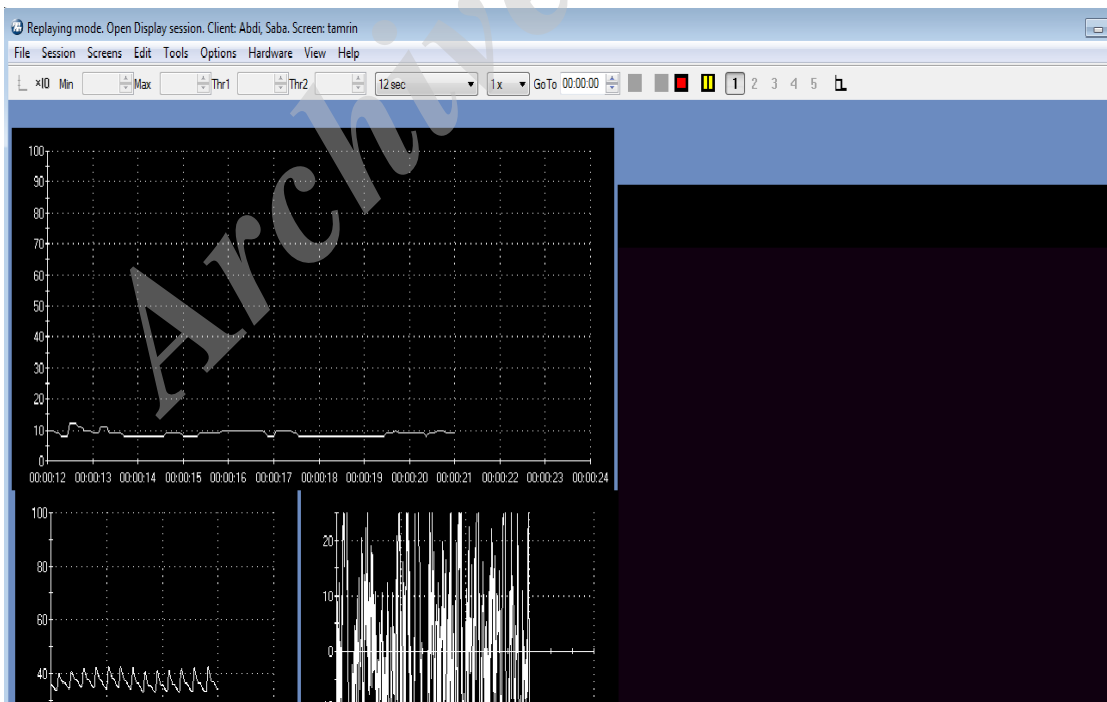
Replaying mode. Open Display session. Client: Abdi, Saba. Screen: tamrin

File Session Screens Edit Tools Options Hardware View Help

x10 Min Max Thr1 Thr2 12 sec 1 x GoTo 00:00:00 1 2 3 4 5

Archive

100
90
80
70
60
50
40
30
20
10
0
00:00:12 00:00:13 00:00:14 00:00:15 00:00:16 00:00:17 00:00:18 00:00:19 00:00:20 00:00:21 00:00:22 00:00:23 00:00:24

100
80
60
40

20
10
0